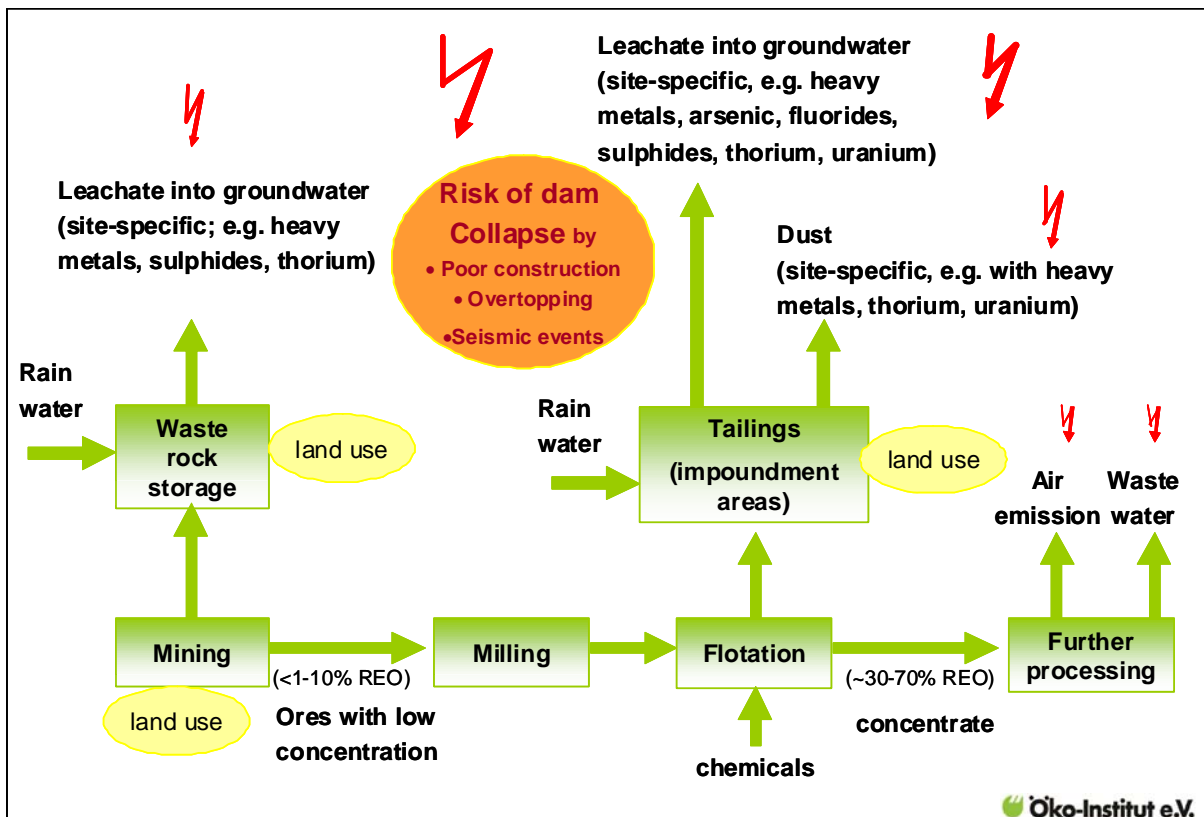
Leachate into groundwater (site-specific, e.g. heavy metals, arsenic, fluorides, sulphides, thorium, uranium)

Leachate into groundwater (site-specific; e.g. heavy metals, sulphides, thorium)

Risk of dam Collapse by
• Poor construction
• Overtopping
•Seismic events

Dust (site-specific, e.g. with heavy metals, thorium, uranium)

Rain water

Waste rock storage

land use

Rain water

Tailings (impoundment areas)

land use

Air emission

Waste water

Mining

(<1-10% REO)

Milling

Flotation

(~30-70% REO)

Further processing

land use

Ores with low concentration

concentrate

chemicals

Öko-Institut e.V.